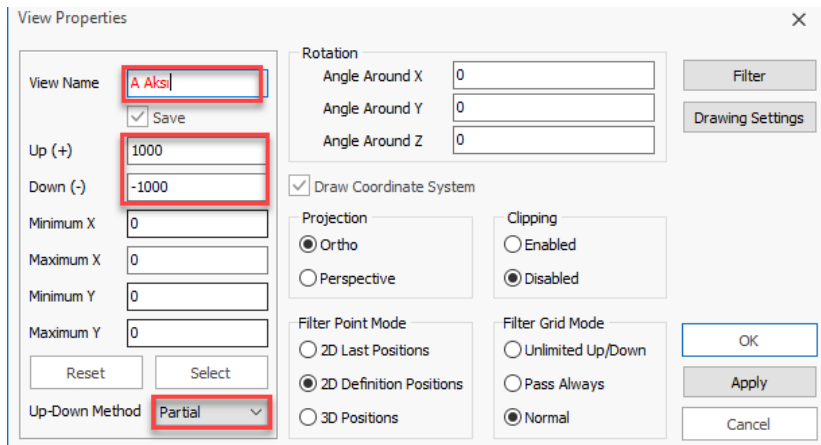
View Properties

View Name A Aksı
Save
Up (+) 1000
Down (-) -1000
Minimum X 0
Maximum X 0
Minimum Y 0
Maximum Y 0
Reset Select
Up-Down Method Partial

Rotation
Angle Around X 0
Angle Around Y 0
Angle Around Z 0

Draw Coordinate System

Projection
Ortho
Perspective

Clipping
Enabled
Disabled

Filter Point Mode
2D Last Positions
2D Definition Positions
3D Positions

Filter Grid Mode
Unlimited Up/Down
Pass Always
Normal

Filter
Drawing Settings
OK
Apply
Cancel